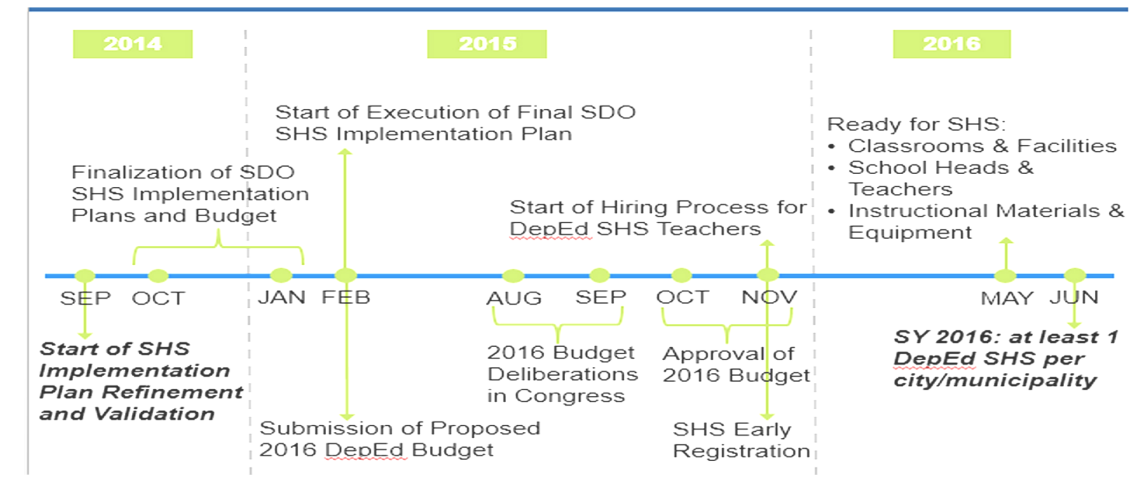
2014

2015

2016

Start of Execution of Final SDO SHS Implementation Plan

Ready for SHS:
• Classrooms & Facilities
• School Heads & Teachers
• Instructional Materials & Equipment

Finalization of SDO SHS Implementation Plans and Budget

Start of Hiring Process for DepEd SHS Teachers

SEP OCT JAN FEB AUG SEP OCT NOV MAY JUN

Start of SHS Implementation Plan Refinement and Validation

2016 Budget Deliberations in Congress

Approval of 2016 Budget

SY 2016: at least 1 DepEd SHS per city/municipality

Submission of Proposed 2016 DepEd Budget

SHS Early Registration